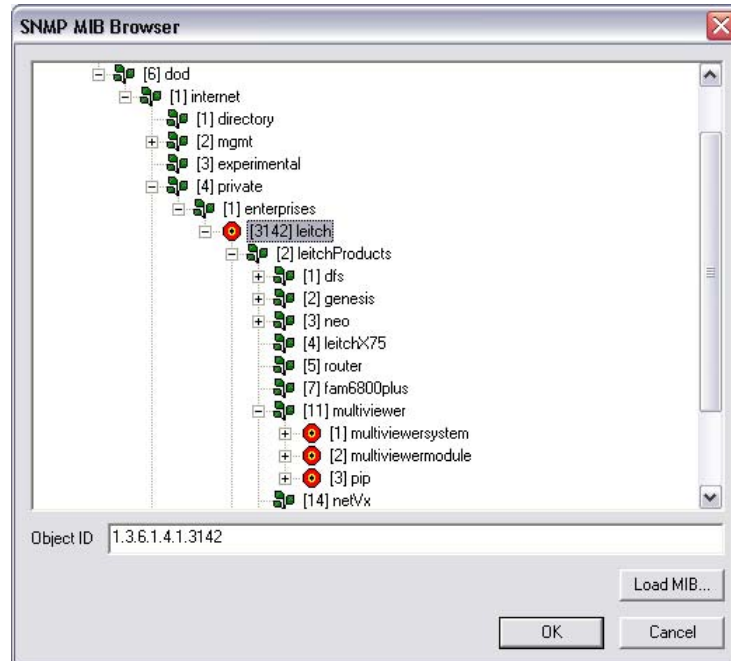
SNMP MIB Browser

[6] dod
[1] internet
[1] directory
[2] mgmt
[3] experimental
[4] private
[1] enterprises
[3142] leitch
[2] leitchProducts
[1] dfs
[2] genesis
[3] neo
[4] leitchX75
[5] router
[7] fam6800plus
[11] multiviewer
[1] multiviewersystem
[2] multiviewermodule
[3] pip
[14] netVx

Object ID 1.3.6.1.4.1.3142

Load MIB...

OK

Cancel